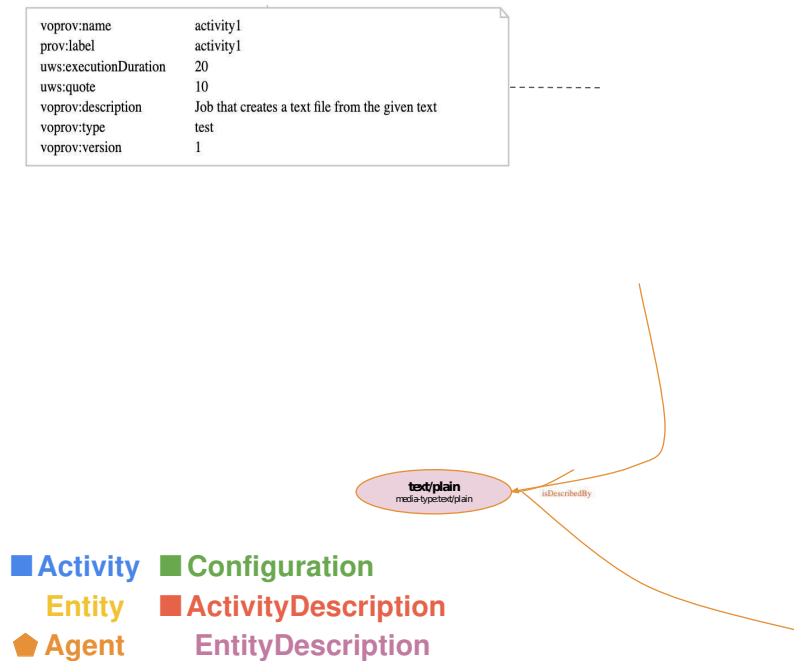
| | |
|---|---|
| voprov:name | activity1 |
| prov:label | activity1 |
| uws:executionDuration | 20 |
| uws:quote | 10 |
| voprov:description | Job that creates a text file from the given text |
| voprov:type | test |
| voprov:version | 1 |

text/plain
media-type:text/plain

isDescribedBy

Activity Configuration
Entity ActivityDescription
Agent EntityDescription